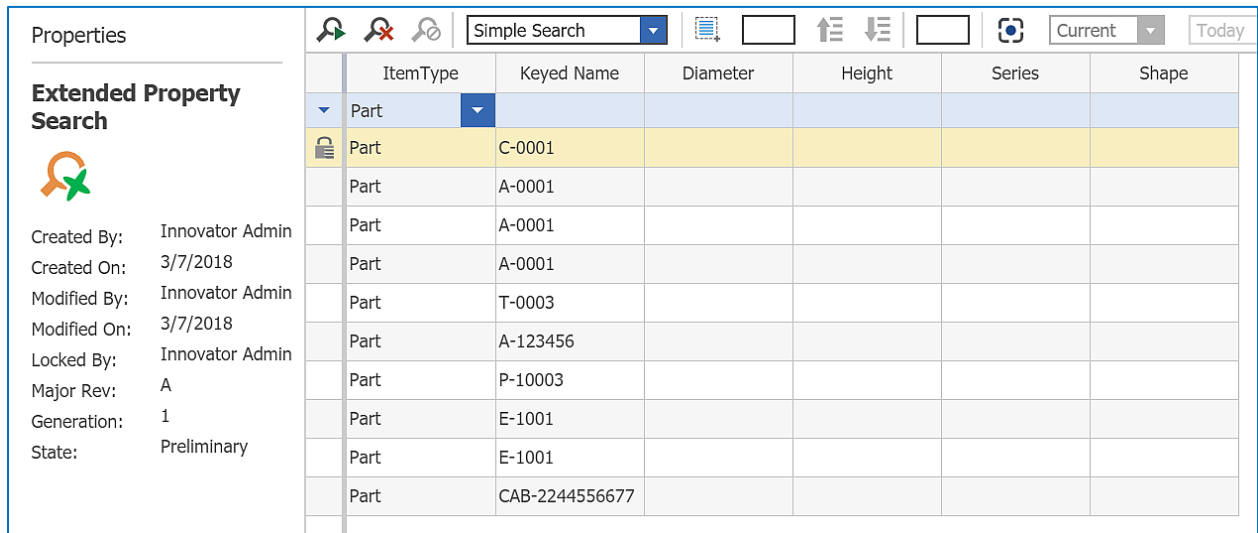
Properties

Extended Property Search

Created By: Innovator Admin
Created On: 3/7/2018
Modified By: Innovator Admin
Modified On: 3/7/2018
Locked By: Innovator Admin
Major Rev: A
Generation: 1
State: Preliminary

Simple Search | Current | Today

| ItemType | Keyed Name | Diameter | Height | Series | Shape |
|---|---|---|---|---|---|
| Part | | | | | |
| Part | C-0001 | | | | |
| Part | A-0001 | | | | |
| Part | A-0001 | | | | |
| Part | A-0001 | | | | |
| Part | T-0003 | | | | |
| Part | A-123456 | | | | |
| Part | P-10003 | | | | |
| Part | E-1001 | | | | |
| Part | E-1001 | | | | |
| Part | CAB-2244556677 | | | | |